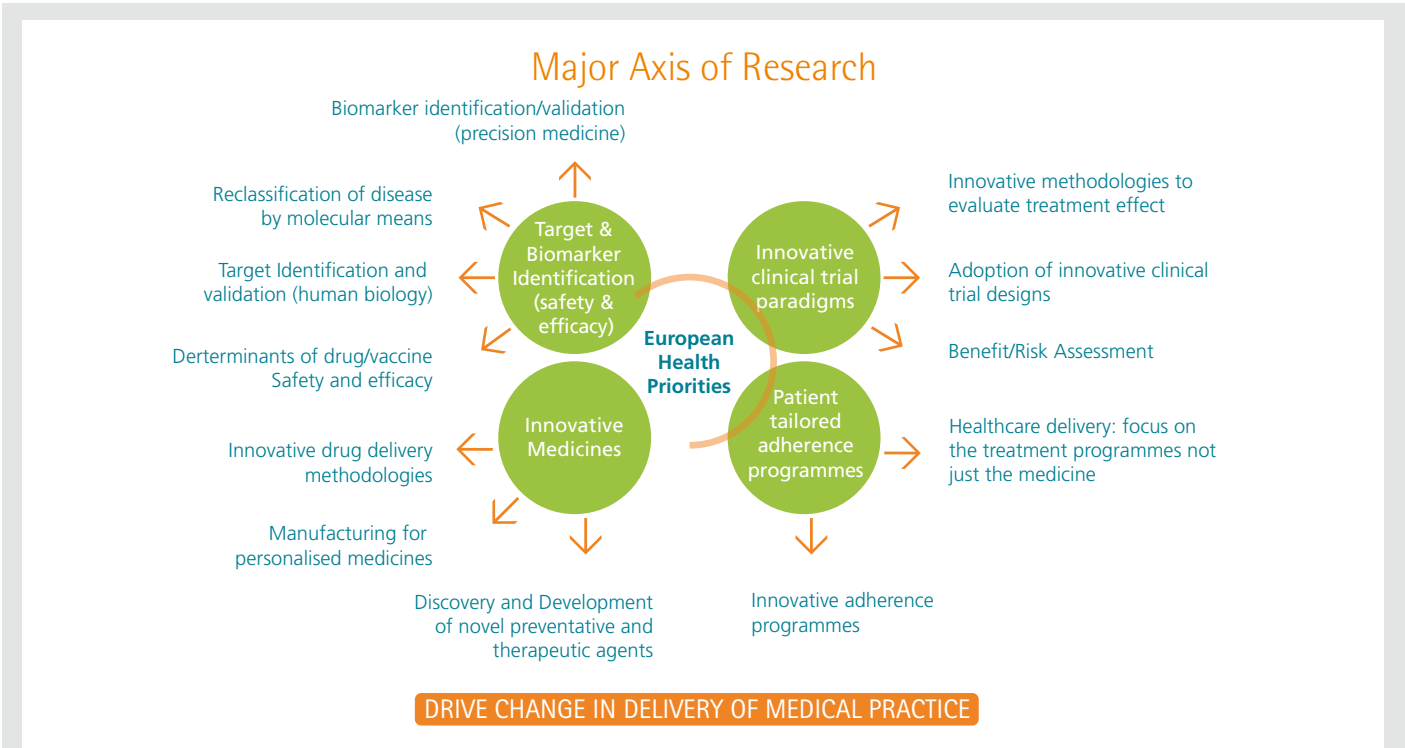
Major Axis of Research

Biomarker identification/validation (precision medicine)

Reclassification of disease by molecular means

Target Identification and validation (human biology)

Derterminants of drug/vaccine Safety and efficacy

Innovative drug delivery methodologies

Manufacturing for personalised medicines

Discovery and Development of novel preventative and therapeutic agents

Target & Biomarker Identification (safety & efficacy)

Innovative clinical trial paradigms

European Health Priorities

Innovative Medicines

Patient tailored adherence programmes

Innovative methodologies to evaluate treatment effect

Adoption of innovative clinical trial designs

Benefit/Risk Assessment

Healthcare delivery: focus on the treatment programmes not just the medicine

Innovative adherence programmes

DRIVE CHANGE IN DELIVERY OF MEDICAL PRACTICE